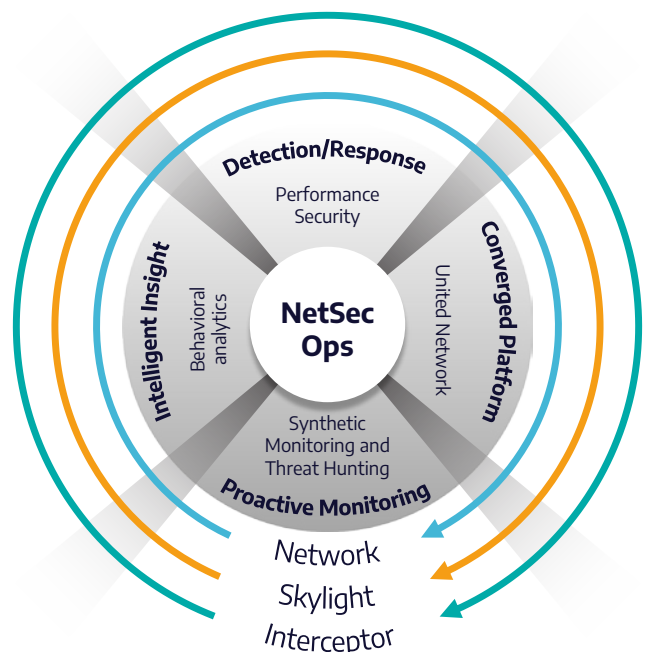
Detection/Response
Performance
Security

Converged Platform
United Network

Proactive Monitoring
Synthetic
Monitoring and
Threat Hunting

Intelligent Insight
Behavioral
analytics

NetSec
Ops

Network
Skylight
Interceptor